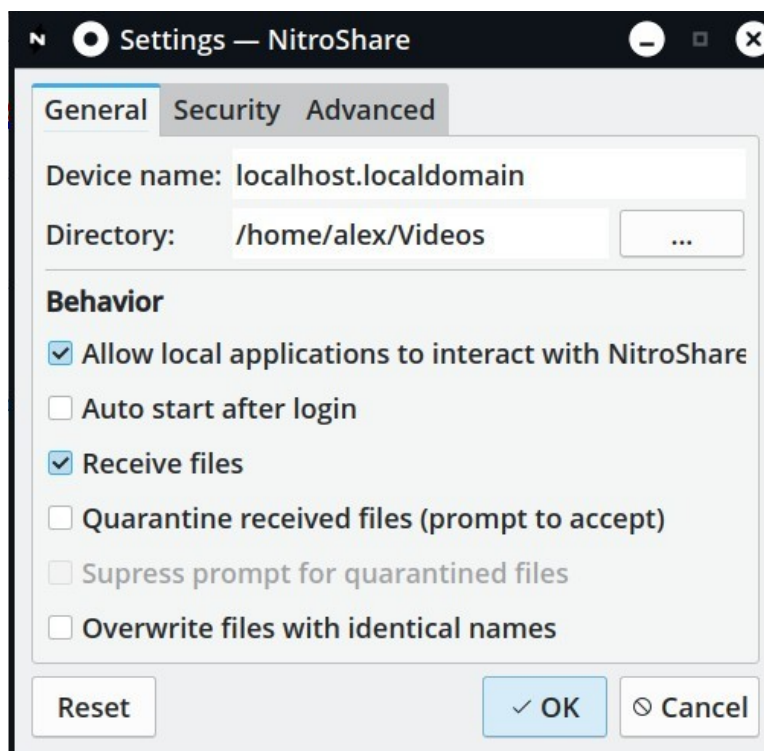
N Settings — NitroShare

General Security Advanced

Device name: localhost.localdomain

Directory: /home/alex/Videos ...

Behavior

Allow local applications to interact with NitroShare

Auto start after login

Receive files

Quarantine received files (prompt to accept)

Supress prompt for quarantined files

Overwrite files with identical names

Reset OK Cancel